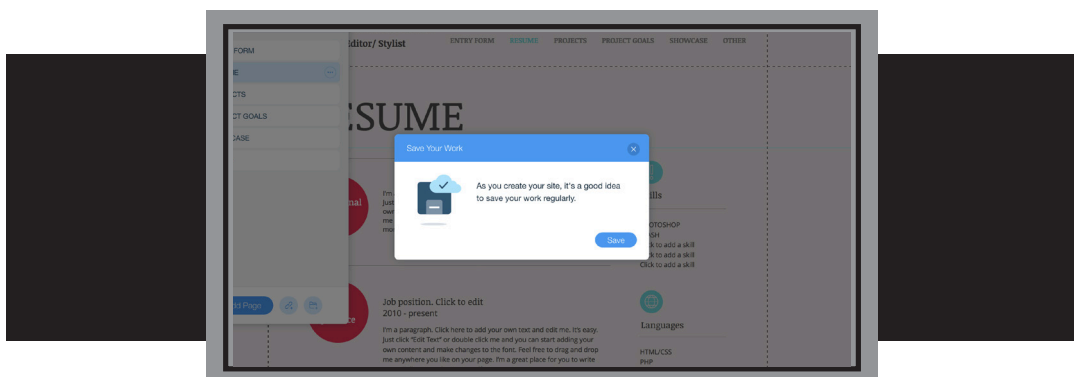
FORM
E
CTS
CT GOALS
CASE

Editor/ Stylist

ENTRY FORM RESUME PROJECTS PROJECT GOALS SHOWCASE OTHER

ESUME

Save Your Work

As you create your site, it's a good idea to save your work regularly.

Save

kills

OTOSHOP
SH
ick to add a skill
ck to add a skill
Click to add a skill
Click to add a skill

nal

I'm
Just
own
me
mo

d Page

ce

Job position. Click to edit
2010 - present

I'm a paragraph. Click here to add your own text and edit me. It's easy. Just click "Edit Text" or double click me and you can start adding your own content and make changes to the font. Feel free to drag and drop me anywhere you like on your page. I'm a great place for you to write

Languages

HTML/CSS
PHP